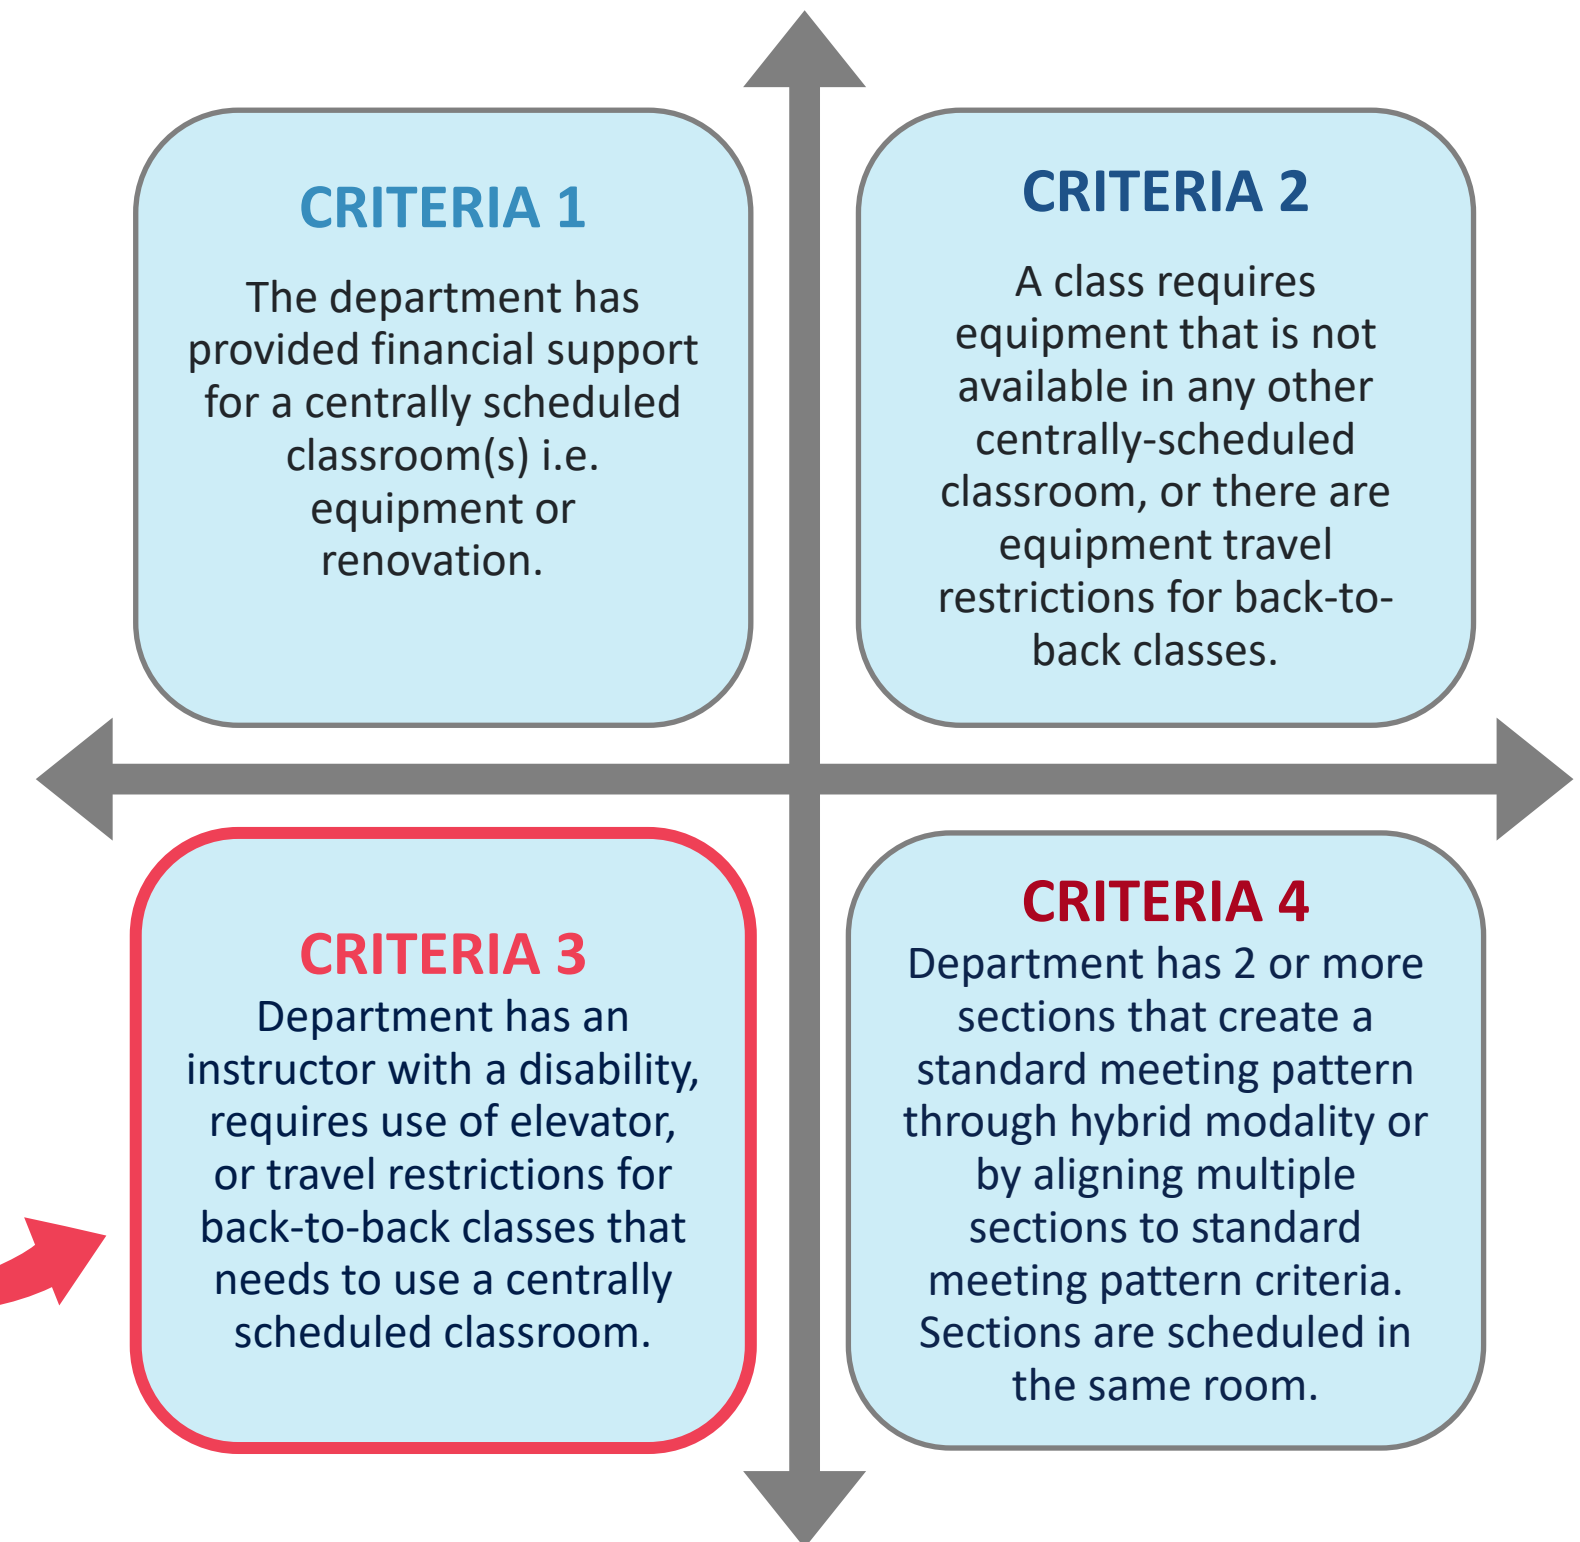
CRITERIA 1

The department has provided financial support for a centrally scheduled classroom(s) i.e. equipment or renovation.

CRITERIA 2

A class requires equipment that is not available in any other centrally-scheduled classroom, or there are equipment travel restrictions for back-to-back classes.

CRITERIA 3

Department has an instructor with a disability, requires use of elevator, or travel restrictions for back-to-back classes that needs to use a centrally scheduled classroom.

CRITERIA 4

Department has 2 or more sections that create a standard meeting pattern through hybrid modality or by aligning multiple sections to standard meeting pattern criteria. Sections are scheduled in the same room.